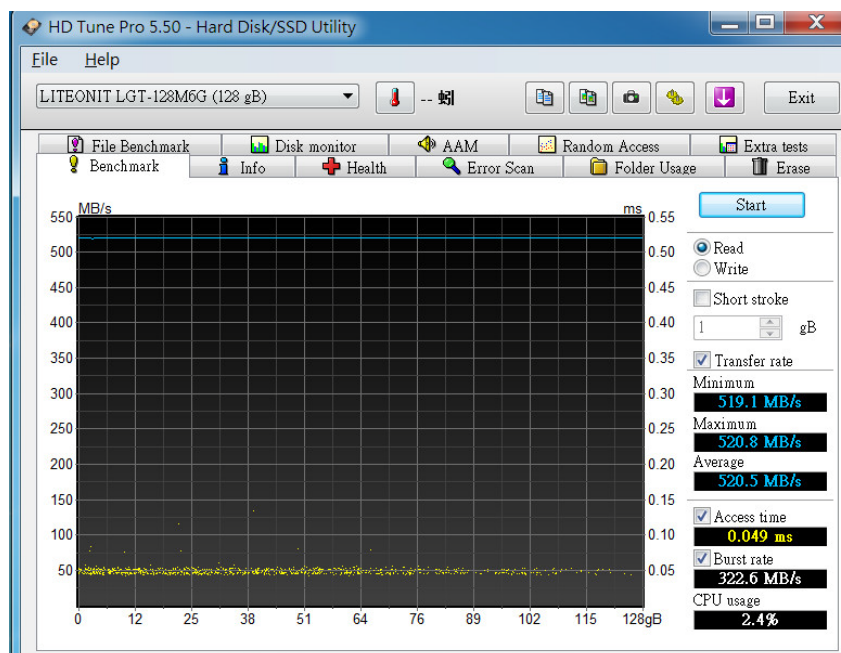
HD Tune Pro 5.50 - Hard Disk/SSD Utility

File Help

LITEONIT LGT-128M6G (128 gB)

-- 蚓

Exit

File Benchmark | Disk monitor | AAM | Random Access | Extra tests
Benchmark | Info | Health | Error Scan | Folder Usage | Erase

MB/s
550
500
450
400
350
300
250
200
150
100
50

ms
0.55
0.50
0.45
0.40
0.35
0.30
0.25
0.20
0.15
0.10
0.05

0 12 25 38 51 64 76 89 102 115 128gB

Start

Read
Write

Short stroke
1 gB

Transfer rate
Minimum
519.1 MB/s
Maximum
520.8 MB/s
Average
520.5 MB/s

Access time
0.049 ms
Burst rate
322.6 MB/s
CPU usage
2.4%